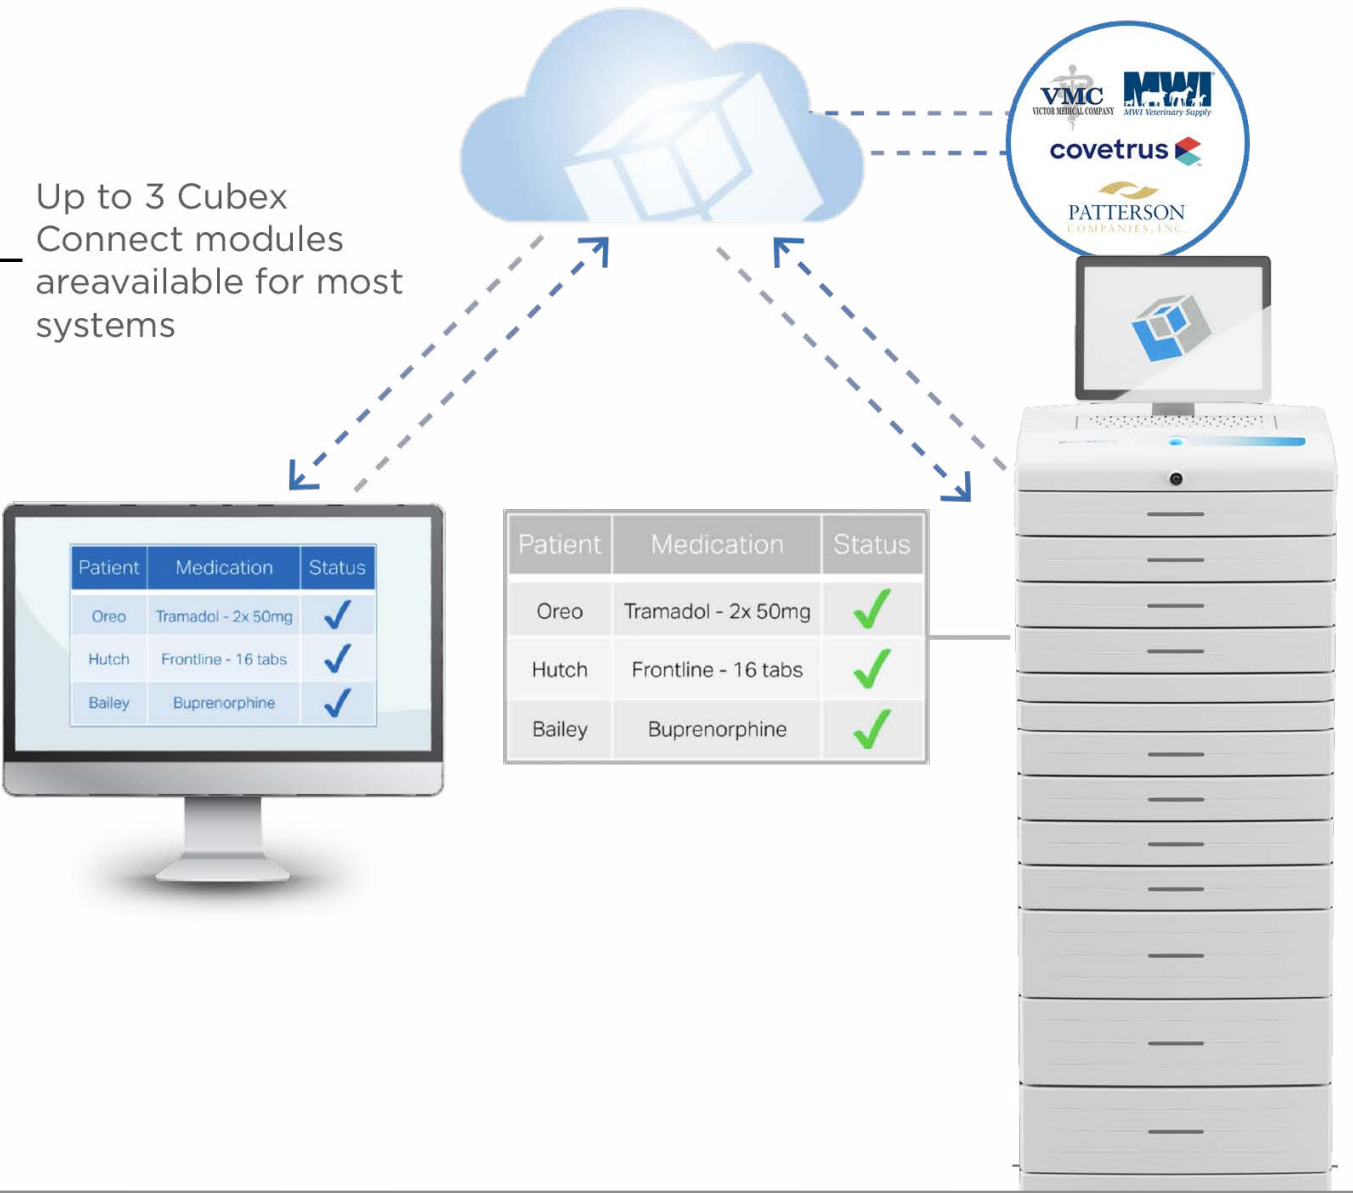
Up to 3 Cubex Connect modules areavailable for most systems

VMC
VICTOR MEDICAL COMPANY

MWI
MWI Veterinary Supply

covetrus

PATTERSON
COMPANIES, INC.

| Patient | Medication | Status |
|---|---|---|
| Oreo | Tramadol - 2x 50mg | ✓ |
| Hutch | Frontline - 16 tabs | ✓ |
| Bailey | Buprenorphine | ✓ |

| Patient | Medication | Status |
|---|---|---|
| Oreo | Tramadol - 2x 50mg | ✓ |
| Hutch | Frontline - 16 tabs | ✓ |
| Bailey | Buprenorphine | ✓ |